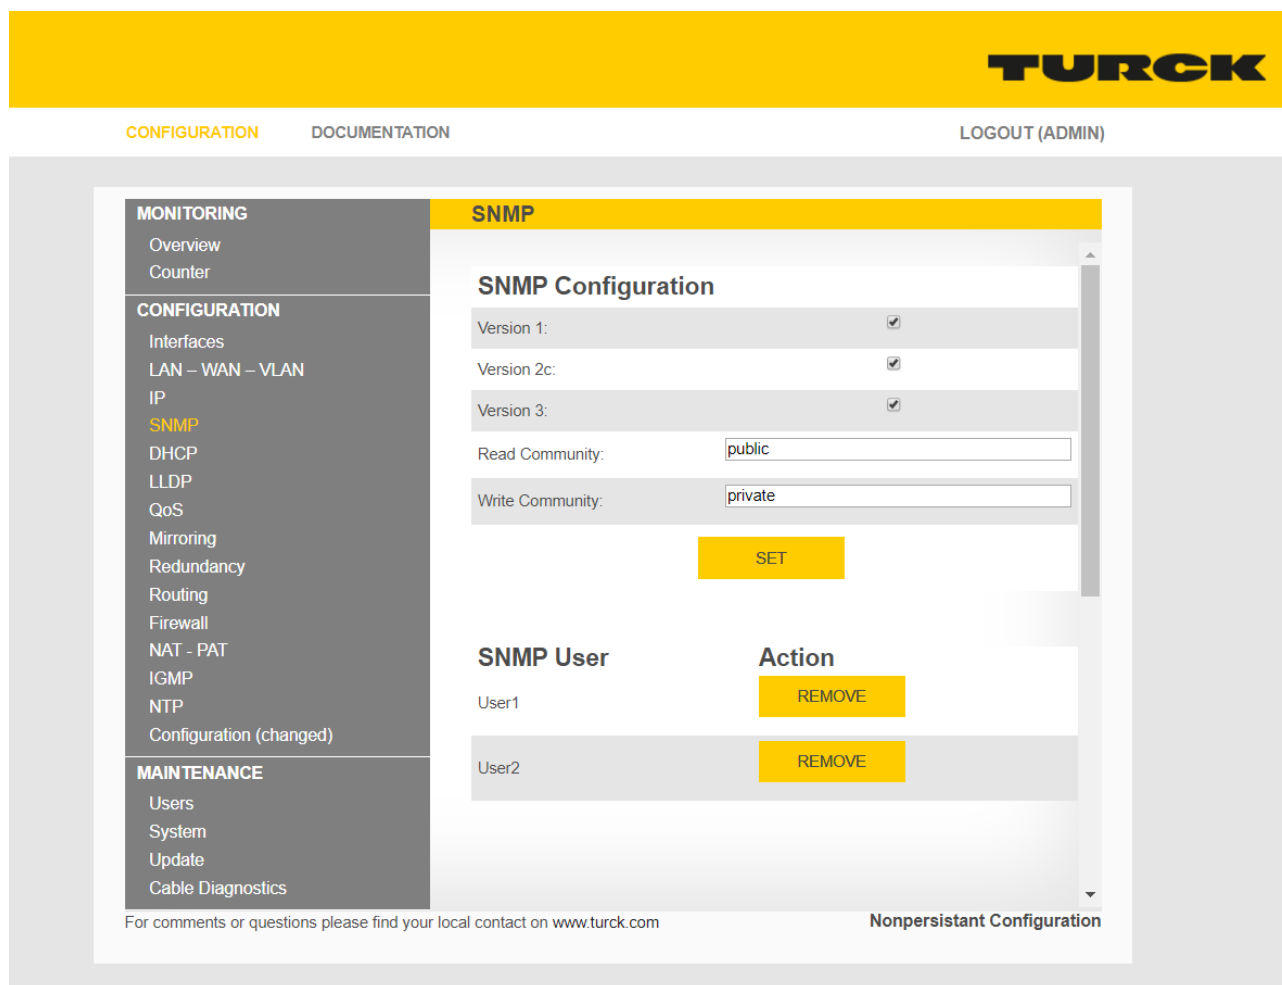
TURCK

CONFIGURATION DOCUMENTATION LOGOUT (ADMIN)

MONITORING
Overview
Counter

CONFIGURATION
Interfaces
LAN – WAN – VLAN
IP
SNMP
DHCP
LLDP
QoS
Mirroring
Redundancy
Routing
Firewall
NAT - PAT
IGMP
NTP
Configuration (changed)

MAINTENANCE
Users
System
Update
Cable Diagnostics

SNMP

SNMP Configuration

| | |
|---|---|
| Version 1: | ✔ |
| Version 2c: | ✔ |
| Version 3: | ✔ |
| Read Community: | public |
| Write Community: | private |

SET

| SNMP User | Action |
|---|---|
| User1 | REMOVE |
| User2 | REMOVE |

For comments or questions please find your local contact on www.turck.com

Nonpersistant Configuration